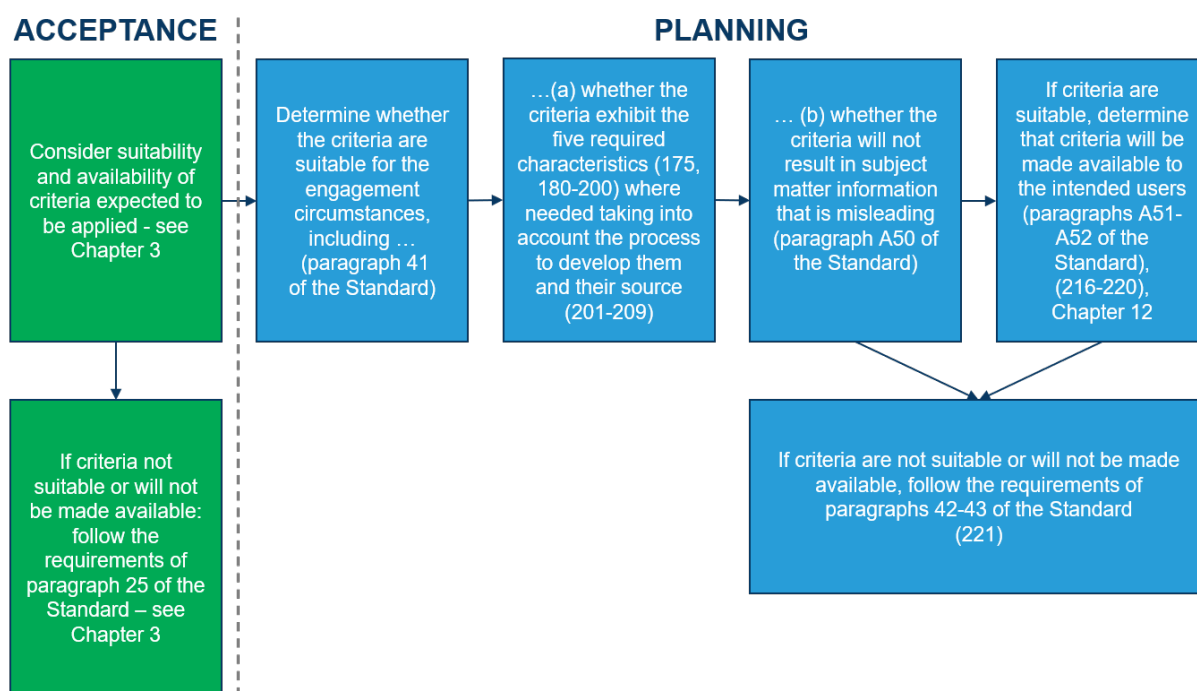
ACCEPTANCE

Consider suitability and availability of criteria expected to be applied - see Chapter 3

If criteria not suitable or will not be made available: follow the requirements of paragraph 25 of the Standard – see Chapter 3

PLANNING

Determine whether the criteria are suitable for the engagement circumstances, including … (paragraph 41 of the Standard)

…(a) whether the criteria exhibit the five required characteristics (175, 180-200) where needed taking into account the process to develop them and their source (201-209)

… (b) whether the criteria will not result in subject matter information that is misleading (paragraph A50 of the Standard)

If criteria are suitable, determine that criteria will be made available to the intended users (paragraphs A51-A52 of the Standard), (216-220), Chapter 12

If criteria are not suitable or will not be made available, follow the requirements of paragraphs 42-43 of the Standard (221)